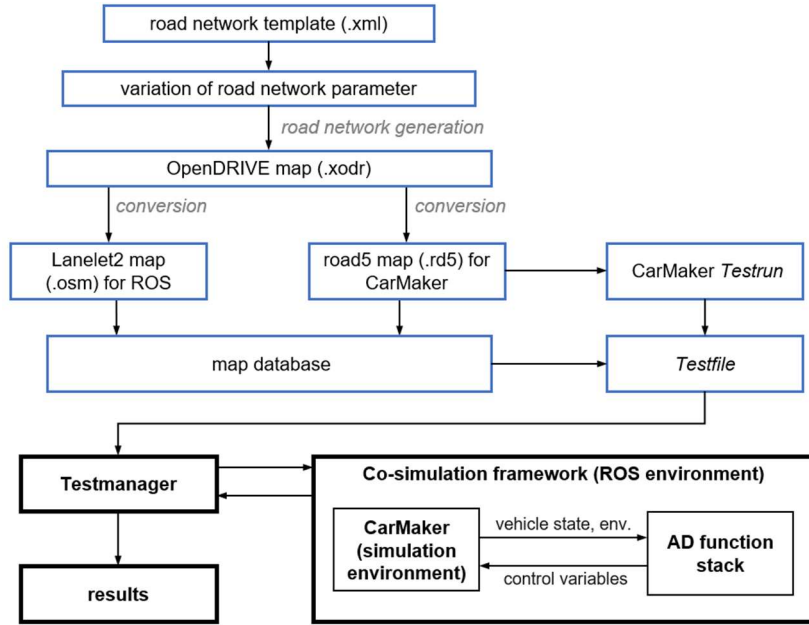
road network template (.xml)

variation of road network parameter

road network generation

OpenDRIVE map (.xodr)

conversion

conversion

Lanelet2 map (.osm) for ROS

road5 map (.rd5) for CarMaker

CarMaker Testrun

map database

Testfile

Testmanager

Co-simulation framework (ROS environment)

CarMaker (simulation environment)

vehicle state, env.

AD function stack

control variables

results